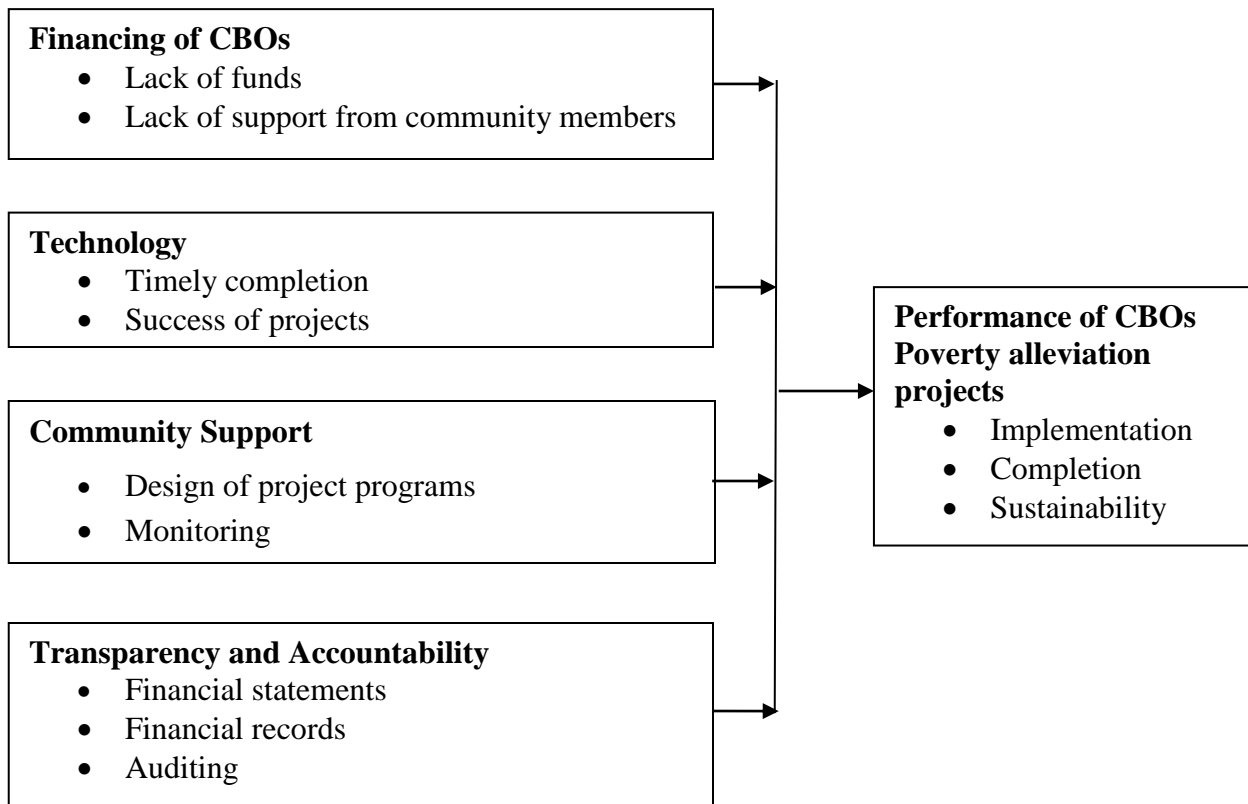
**Financing of CBOs**
- Lack of funds
- Lack of support from community members

**Technology**
- Timely completion
- Success of projects

**Community Support**
- Design of project programs
- Monitoring

**Transparency and Accountability**
- Financial statements
- Financial records
- Auditing

**Performance of CBOs Poverty alleviation projects**
- Implementation
- Completion
- Sustainability